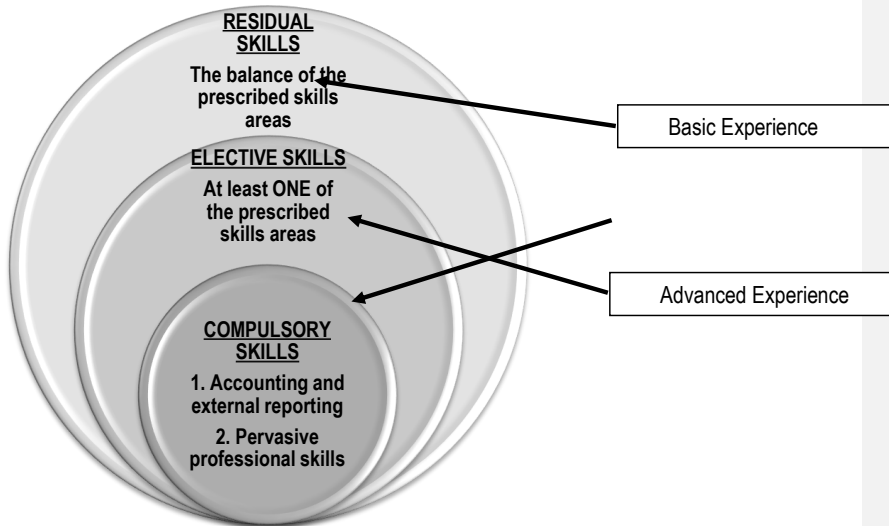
RESIDUAL SKILLS

The balance of the prescribed skills areas

ELECTIVE SKILLS

At least ONE of the prescribed skills areas

COMPULSORY SKILLS

1. Accounting and external reporting

2. Pervasive professional skills

Basic Experience

Advanced Experience